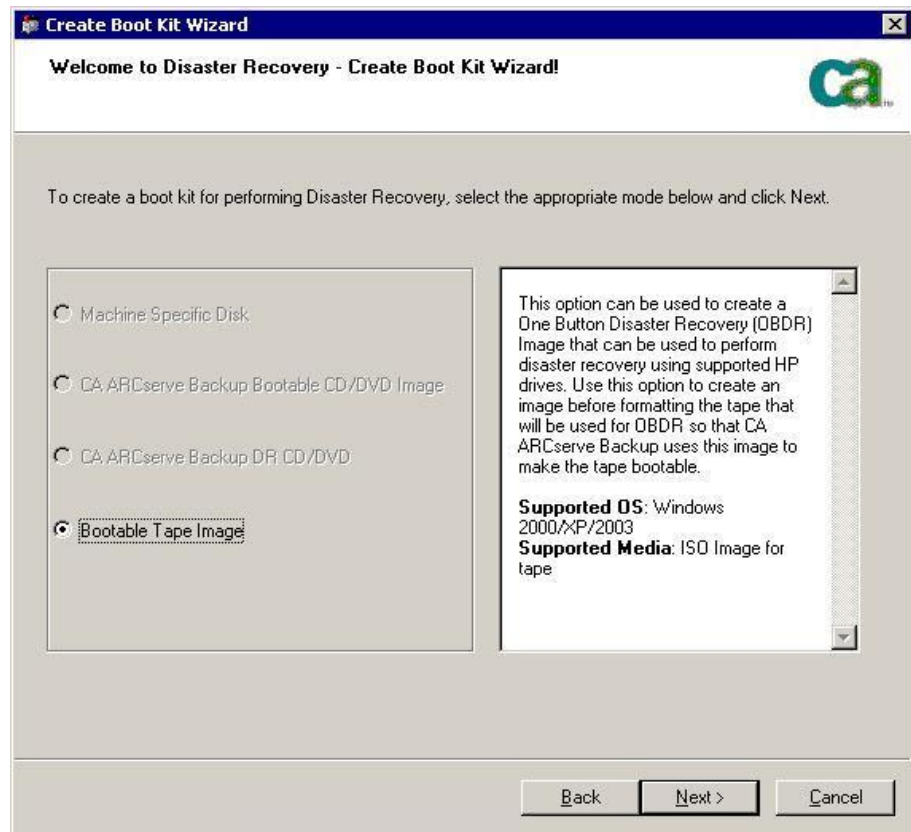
Create Boot Kit Wizard

Welcome to Disaster Recovery - Create Boot Kit Wizard!

ca

To create a boot kit for performing Disaster Recovery, select the appropriate mode below and click Next.

Machine Specific Disk

CA ARCserve Backup Bootable CD/DVD Image

CA ARCserve Backup DR CD/DVD

Bootable Tape Image

This option can be used to create a One Button Disaster Recovery (OBDR) Image that can be used to perform disaster recovery using supported HP drives. Use this option to create an image before formatting the tape that will be used for OBDR so that CA ARCserve Backup uses this image to make the tape bootable.

**Supported OS**: Windows 2000/XP/2003
**Supported Media**: ISO Image for tape

Back | Next > | Cancel